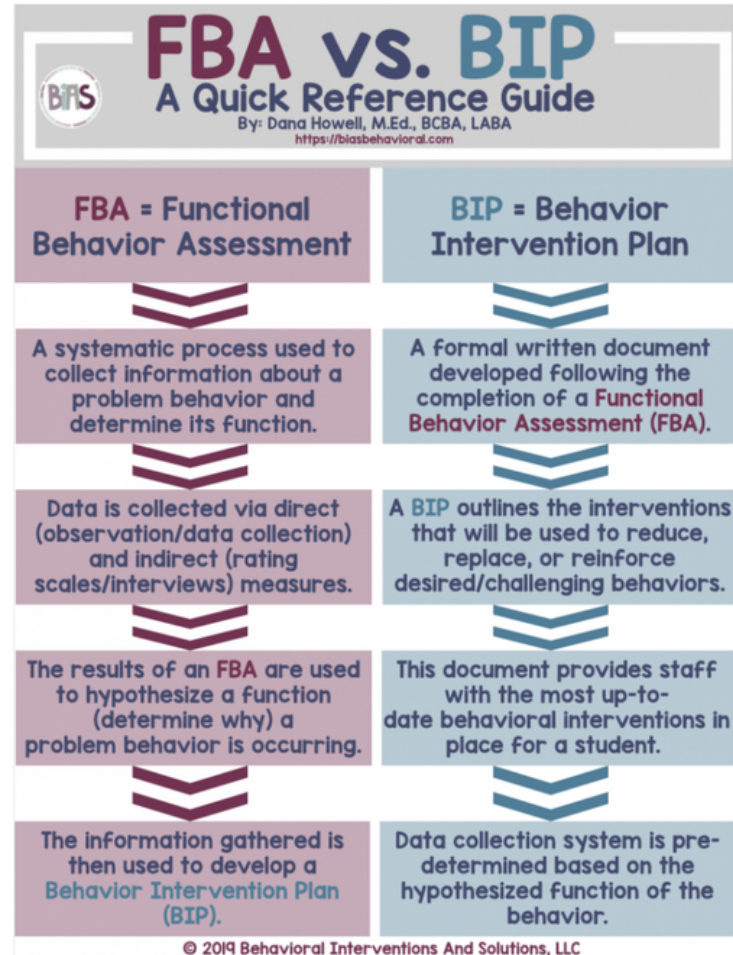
FBA vs. BIP

BIAS

A Quick Reference Guide

By: Dana Howell, M.Ed., BCBA, LABA

https://biasbehavioral.com

FBA = Functional Behavior Assessment

A systematic process used to collect information about a problem behavior and determine its function.

Data is collected via direct (observation/data collection) and indirect (rating scales/interviews) measures.

The results of an FBA are used to hypothesize a function (determine why) a problem behavior is occurring.

The information gathered is then used to develop a Behavior Intervention Plan (BIP).

BIP = Behavior Intervention Plan

A formal written document developed following the completion of a Functional Behavior Assessment (FBA).

A BIP outlines the interventions that will be used to reduce, replace, or reinforce desired/challenging behaviors.

This document provides staff with the most up-to-date behavioral interventions in place for a student.

Data collection system is predetermined based on the hypothesized function of the behavior.

© 2019 Behavioral Interventions And Solutions, LLC